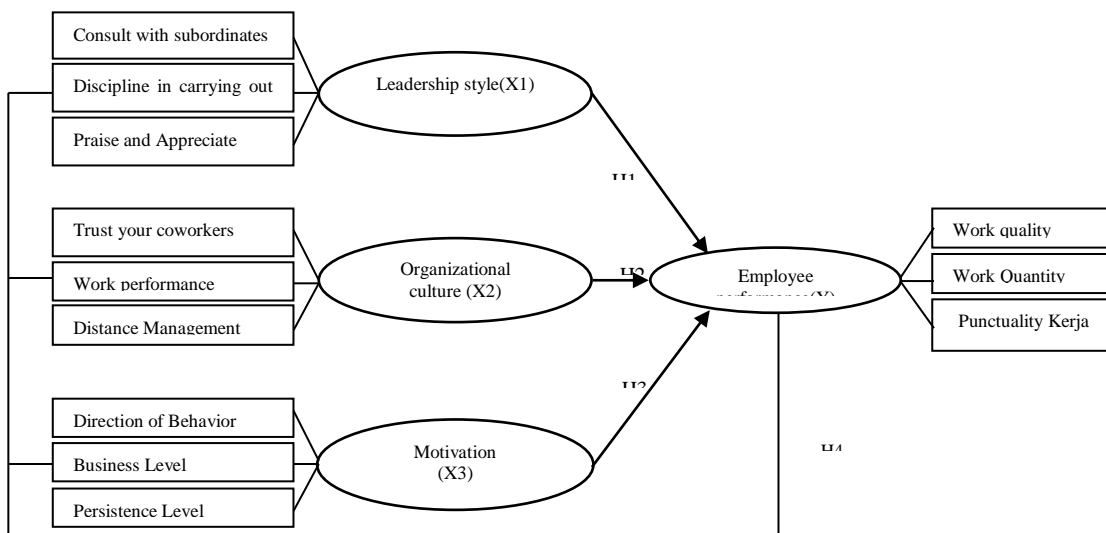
Consult with subordinates

Discipline in carrying out

Praise and Appreciate

Leadership style(X1)

H1

Trust your coworkers

Work performance

Distance Management

Organizational culture (X2)

H2

Employee performance(Y)

Work quality

Work Quantity

Punctuality Kerja

Direction of Behavior

Business Level

Persistence Level

Motivation (X3)

H3

H4